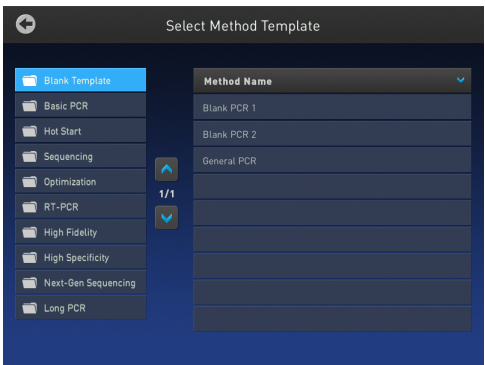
Select Method Template

Blank Template
Basic PCR
Hot Start
Sequencing
Optimization
RT-PCR
High Fidelity
High Specificity
Next-Gen Sequencing
Long PCR

1/1

| Method Name |
|---|
| Blank PCR 1 |
| Blank PCR 2 |
| General PCR |
| |
| |
| |
| |
| |
| |